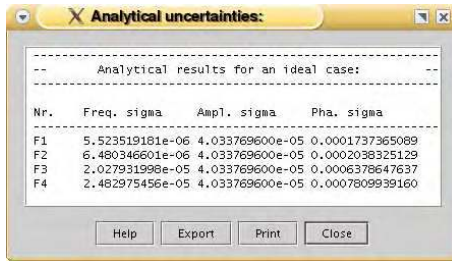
Analytical uncertainties:

-- Analytical results for an ideal case: --

| Nr. | Freq. sigma | Ampl. sigma | Pha. sigma |
|---|---|---|---|
| F1 | 5.523519181e-06 | 4.033769600e-05 | 0.0001737365089 |
| F2 | 6.480346601e-06 | 4.033769600e-05 | 0.0002038325129 |
| F3 | 2.027931998e-05 | 4.033769600e-05 | 0.0006378647637 |
| F4 | 2.482975456e-05 | 4.033769600e-05 | 0.0007809939160 |

Help Export Print Close